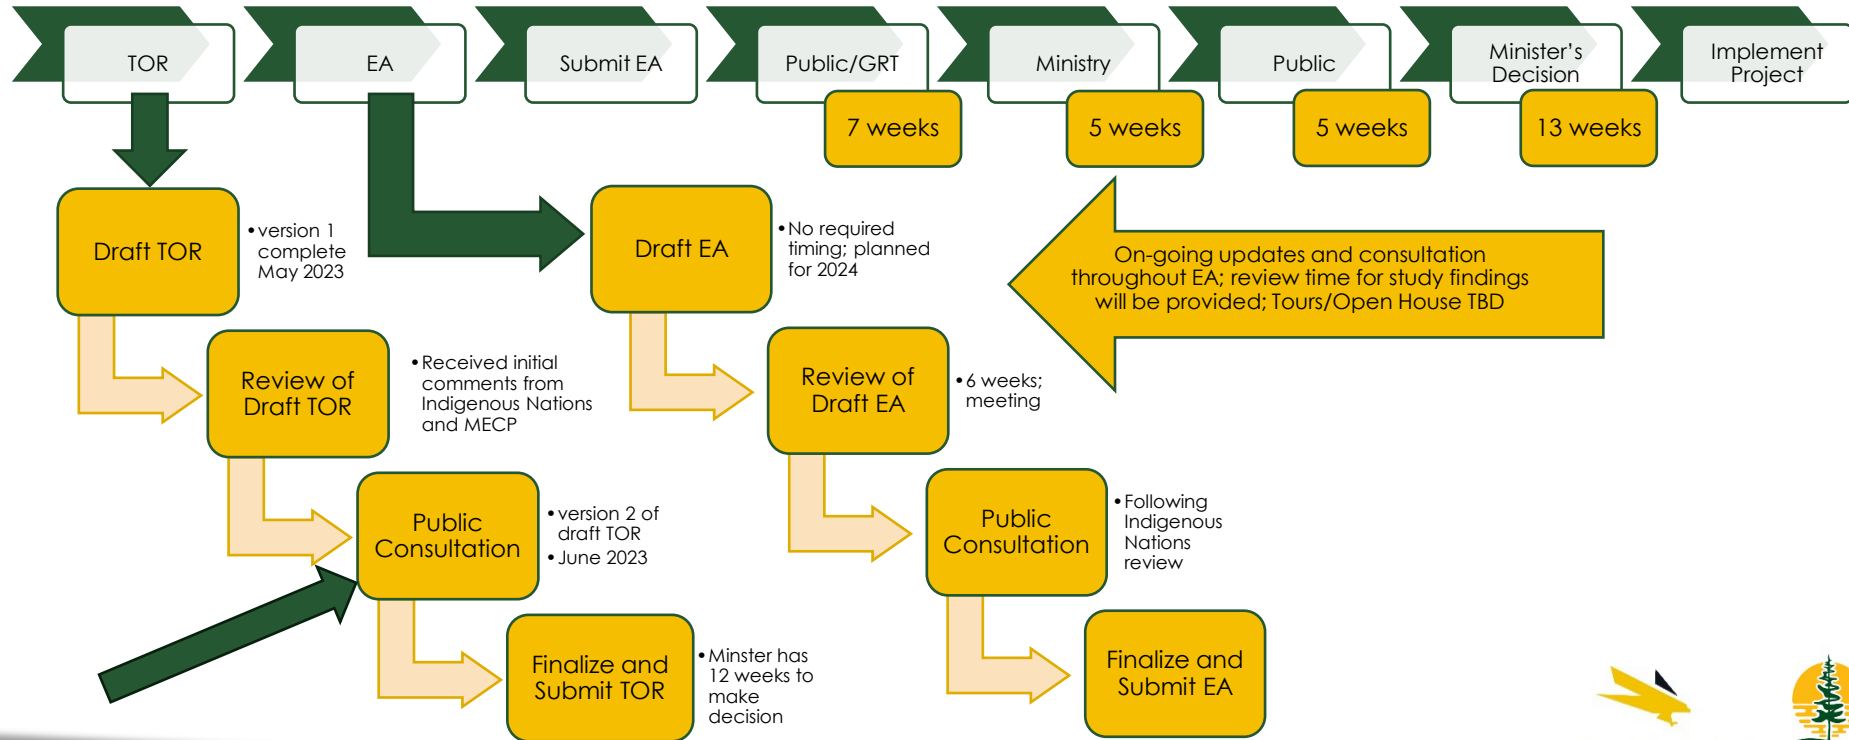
TOR

EA

Submit EA

Public/GRT

Ministry

Public

Minister's Decision

Implement Project

7 weeks

5 weeks

5 weeks

13 weeks

Draft TOR

• version 1 complete May 2023

Draft EA

• No required timing; planned for 2024

On-going updates and consultation throughout EA; review time for study findings will be provided; Tours/Open House TBD

Review of Draft TOR

• Received initial comments from Indigenous Nations and MECP

Review of Draft EA

• 6 weeks; meeting

Public Consultation

• version 2 of draft TOR
• June 2023

Public Consultation

• Following Indigenous Nations review

Finalize and Submit TOR

• Minster has 12 weeks to make decision

Finalize and Submit EA